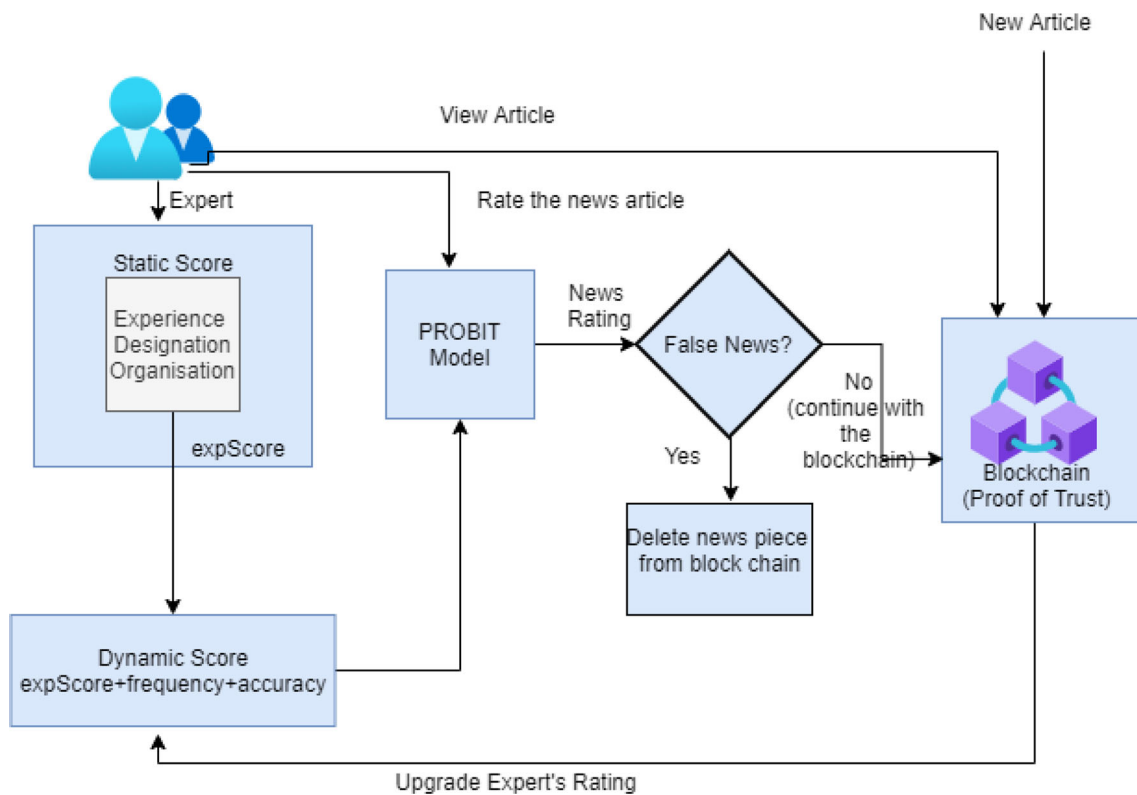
New Article

View Article

Expert

Rate the news article

Static Score

Experience
Designation
Organisation

expScore

PROBIT Model

News Rating

False News?

No (continue with the blockchain)

Yes

Blockchain (Proof of Trust)

Delete news piece from block chain

Dynamic Score
expScore+frequency+accuracy

Upgrade Expert's Rating